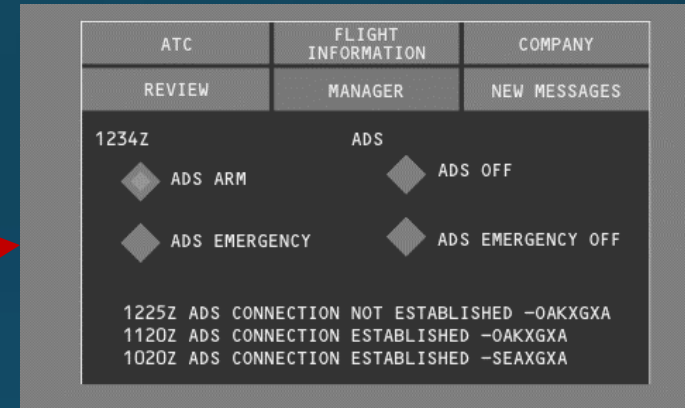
ATC

FLIGHT INFORMATION

COMPANY

REVIEW

MANAGER

NEW MESSAGES

1234Z

ADS

ADS ARM

ADS OFF

ADS EMERGENCY

ADS EMERGENCY OFF

1225Z ADS CONNECTION NOT ESTABLISHED –OAKXGXA
1120Z ADS CONNECTION ESTABLISHED –OAKXGXA
1020Z ADS CONNECTION ESTABLISHED –SEAXGXA